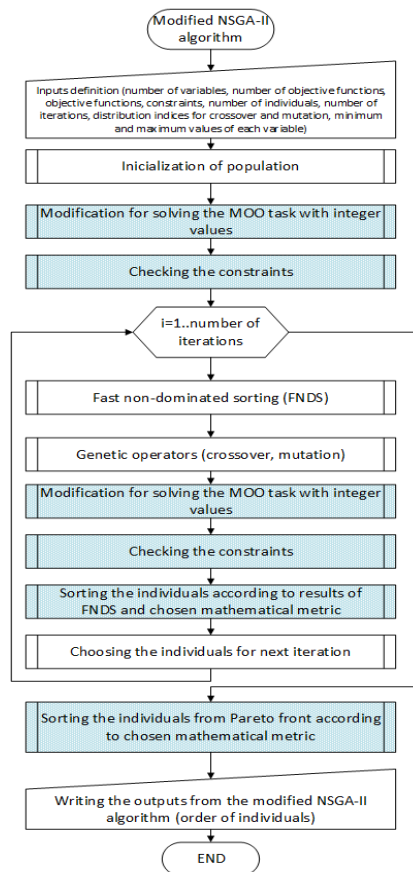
Modified NSGA-II algorithm

Inputs definition (number of variables, number of objective functions, objective functions, constraints, number of individuals, number of iterations, distribution indices for crossover and mutation, minimum and maximum values of each variable)

Inicialization of population

Modification for solving the MOO task with integer values

Checking the constraints

i=1..number of iterations

Fast non-dominated sorting (FNDS)

Genetic operators (crossover, mutation)

Modification for solving the MOO task with integer values

Checking the constraints

Sorting the individuals according to results of FNDS and chosen mathematical metric

Choosing the individuals for next iteration

Sorting the individuals from Pareto front according to chosen mathematical metric

Writing the outputs from the modified NSGA-II algorithm (order of individuals)

END